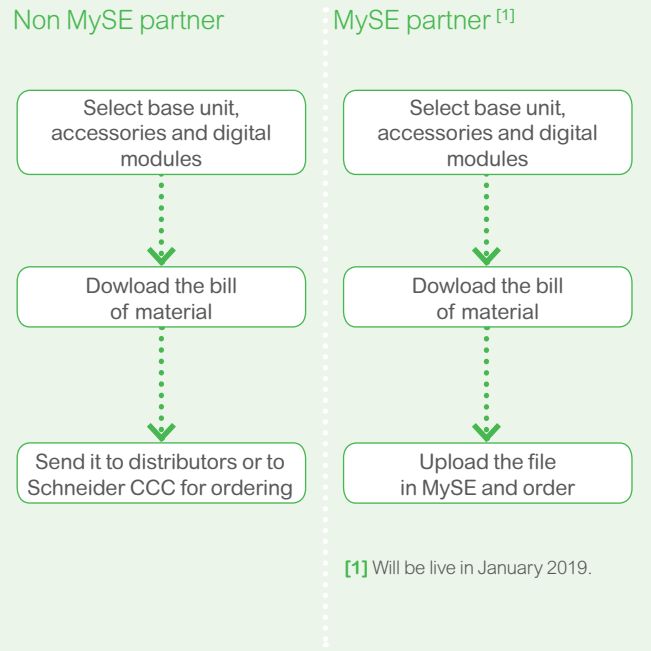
Non MySE partner

Select base unit, accessories and digital modules

Dowload the bill of material

Send it to distributors or to Schneider CCC for ordering

MySE partner $^{[1]}$

Select base unit, accessories and digital modules

Dowload the bill of material

Upload the file in MySE and order

[1] Will be live in January 2019.